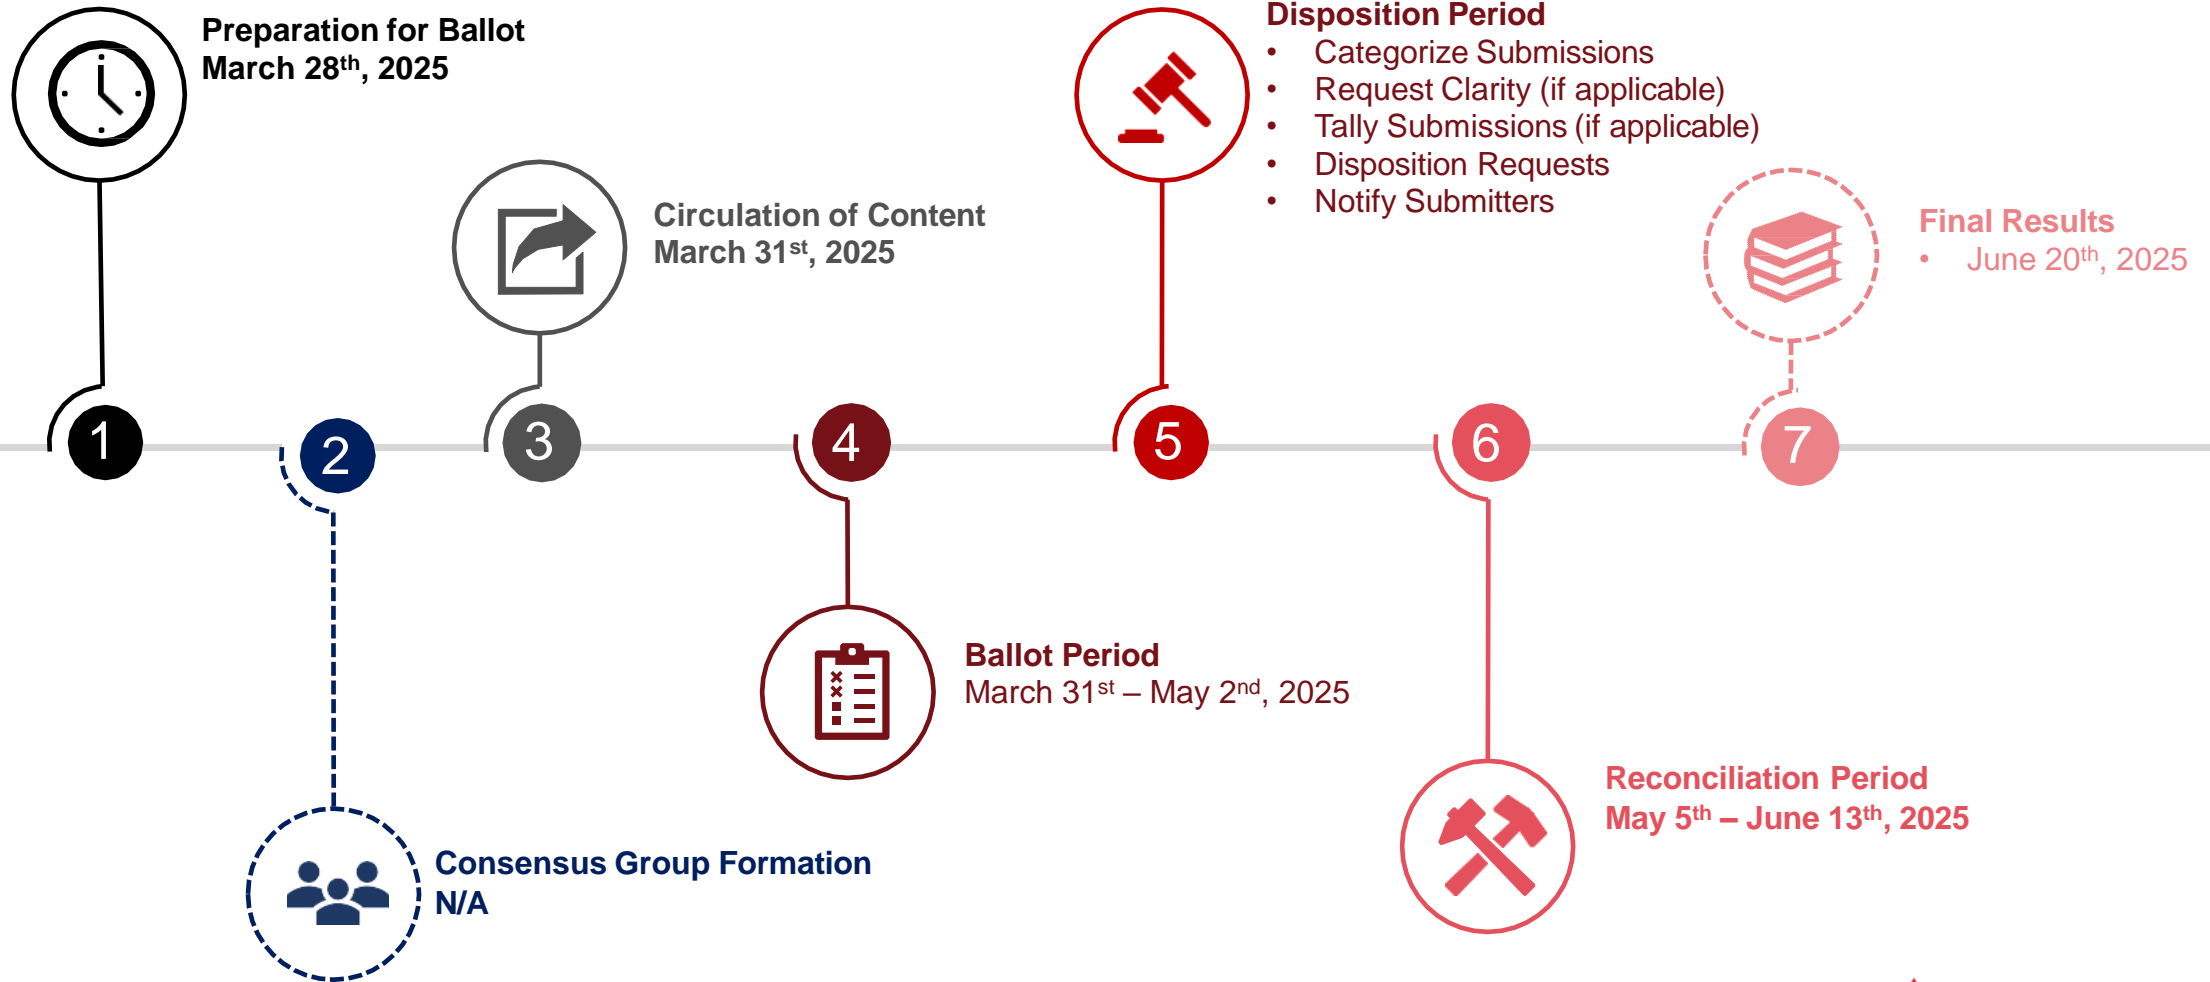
Preparation for Ballot
March 28$^{th}$, 2025

Disposition Period
• Categorize Submissions
• Request Clarity (if applicable)
• Tally Submissions (if applicable)
• Disposition Requests
• Notify Submitters

Circulation of Content
March 31$^{st}$, 2025

Final Results
• June 20$^{th}$, 2025

1
2
3
4
5
6
7

Ballot Period
March 31$^{st}$ – May 2$^{nd}$, 2025

Reconciliation Period
May 5$^{th}$ – June 13$^{th}$, 2025

Consensus Group Formation
N/A